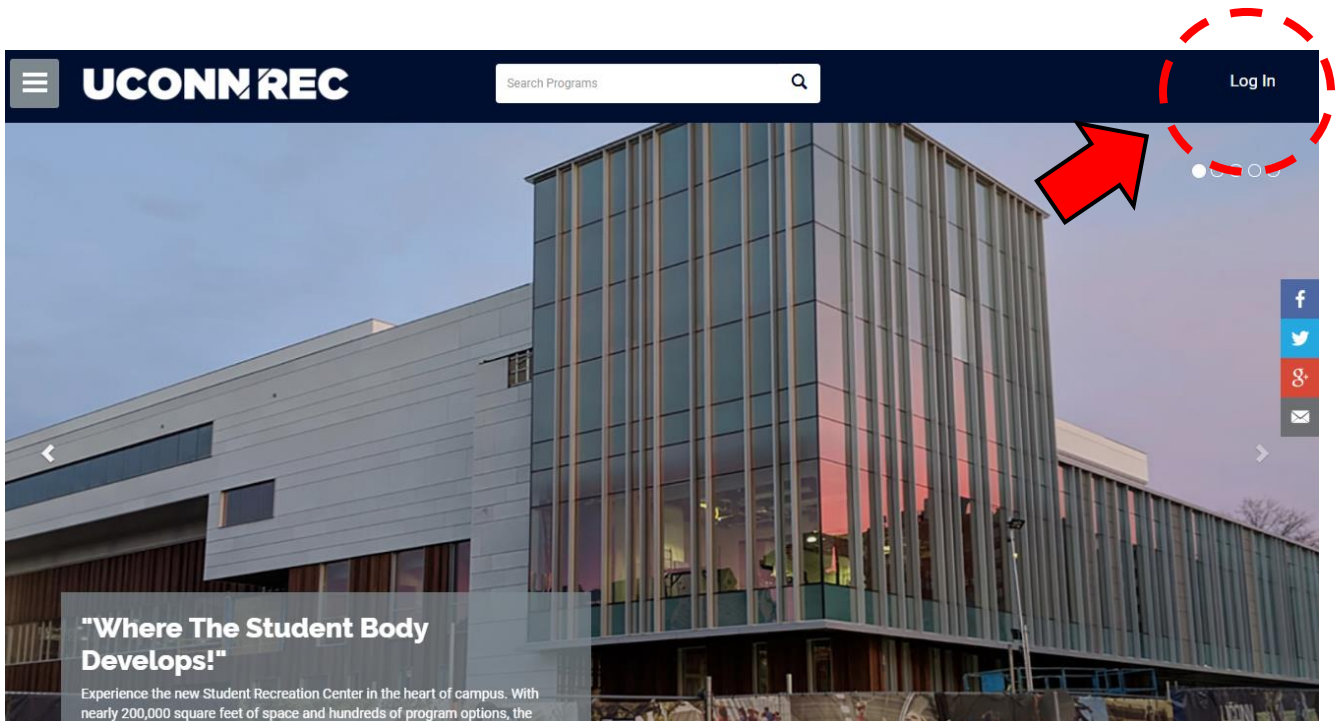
UCONN REC

Search Programs

Log In

"Where The Student Body Develops!"

Experience the new Student Recreation Center in the heart of campus. With nearly 200,000 square feet of space and hundreds of program options, the